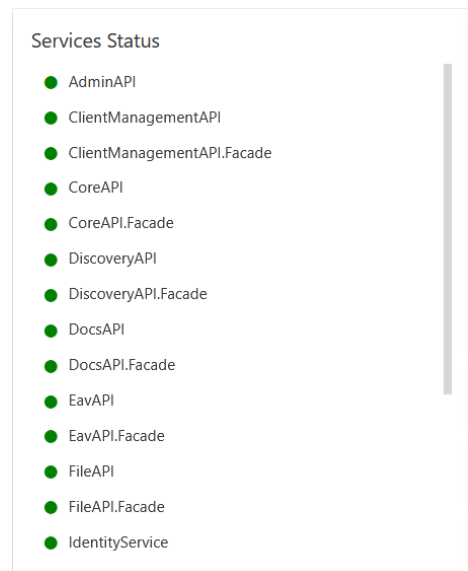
Services Status

AdminAPI
ClientManagementAPI
ClientManagementAPI.Facade
CoreAPI
CoreAPI.Facade
DiscoveryAPI
DiscoveryAPI.Facade
DocsAPI
DocsAPI.Facade
EavAPI
EavAPI.Facade
FileAPI
FileAPI.Facade
IdentityService